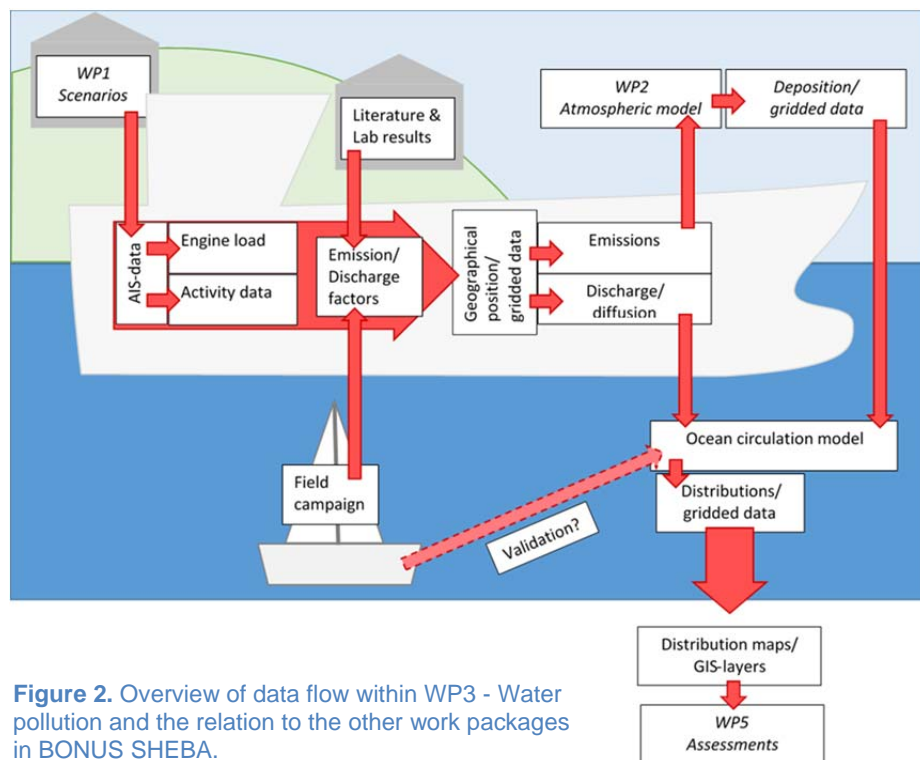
WP1
Scenarios

Literature &
Lab results

WP2
Atmospheric model

Deposition/
gridded data

AIS-data

Engine load

Activity data

Emission/
Discharge
factors

Geographical
position/
gridded data

Emissions

Discharge/
diffusion

Ocean circulation model

Field
campaign

Distributions/
gridded data

Validation?

Distribution maps/
GIS-layers

WP5
Assessments

**Figure 2.** Overview of data flow within WP3 - Water pollution and the relation to the other work packages in BONUS SHEBA.